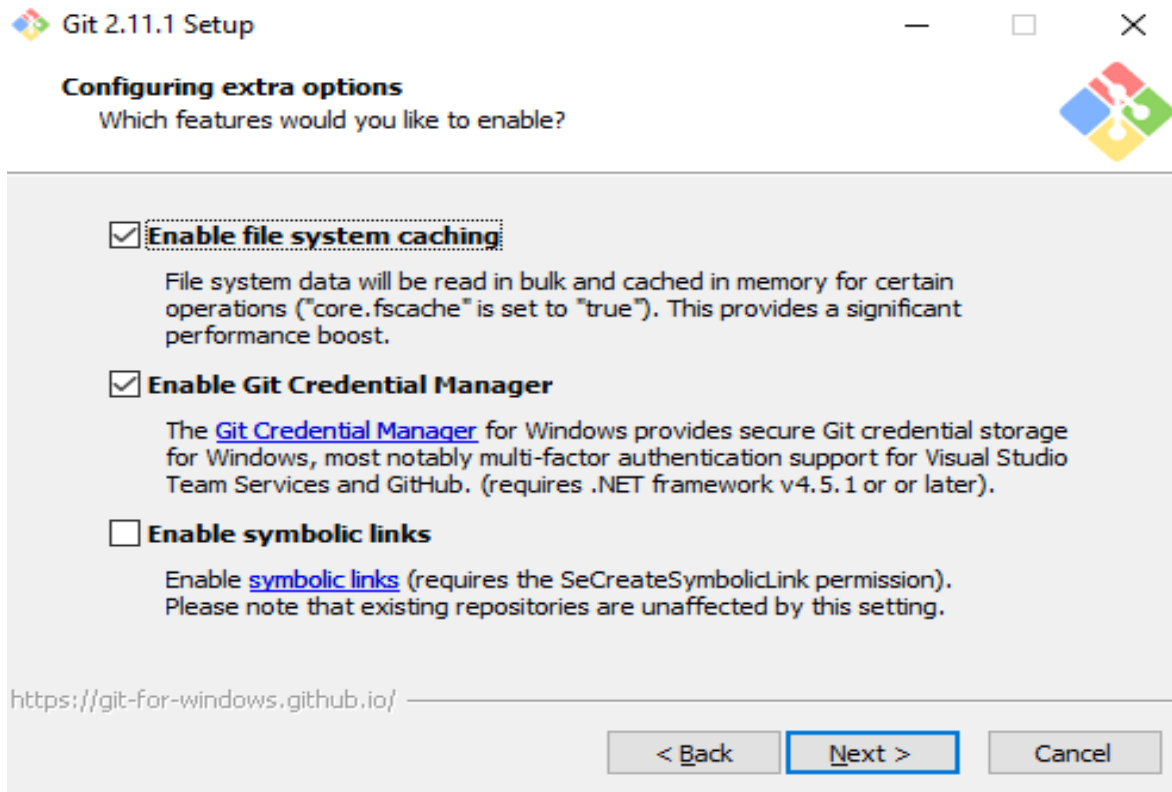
Git 2.11.1 Setup

Configuring extra options
Which features would you like to enable?

Enable file system caching

File system data will be read in bulk and cached in memory for certain operations ("core.fscache" is set to "true"). This provides a significant performance boost.

Enable Git Credential Manager

The Git Credential Manager for Windows provides secure Git credential storage for Windows, most notably multi-factor authentication support for Visual Studio Team Services and GitHub. (requires .NET framework v4.5.1 or or later).

Enable symbolic links

Enable symbolic links (requires the SeCreateSymbolicLink permission). Please note that existing repositories are unaffected by this setting.

https://git-for-windows.github.io/

< Back | Next > | Cancel